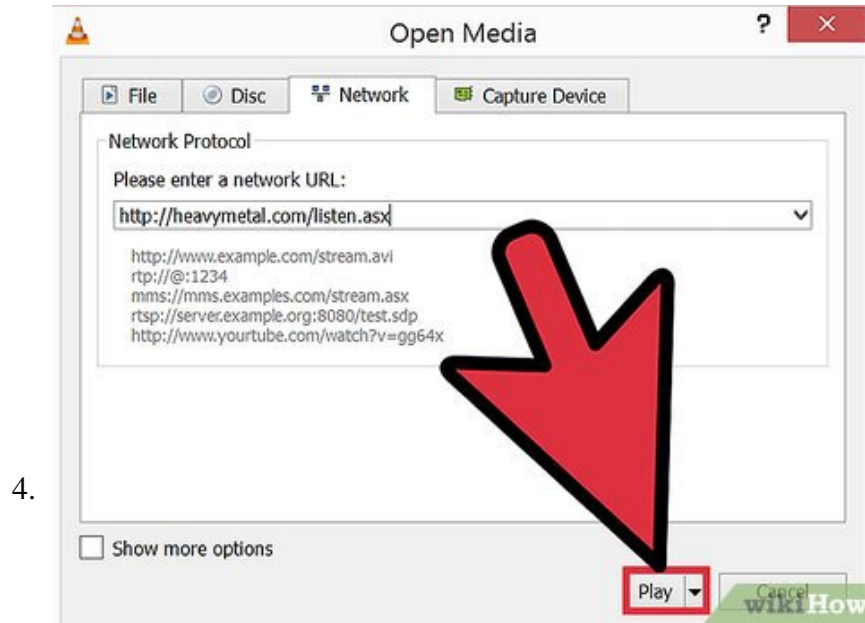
Open Media

?

×

File

Disc

Network

Capture Device

Network Protocol

Please enter a network URL:

http://heavymetal.com/listen.asx

http://www.example.com/stream.avi
rtp://@:1234
mms://mms.examples.com/stream.asx
rtsp://server.example.org:8080/test.sdp
http://www.yourtube.com/watch?v=gg64x

4.

Show more options

Play

Cancel

wikiHow